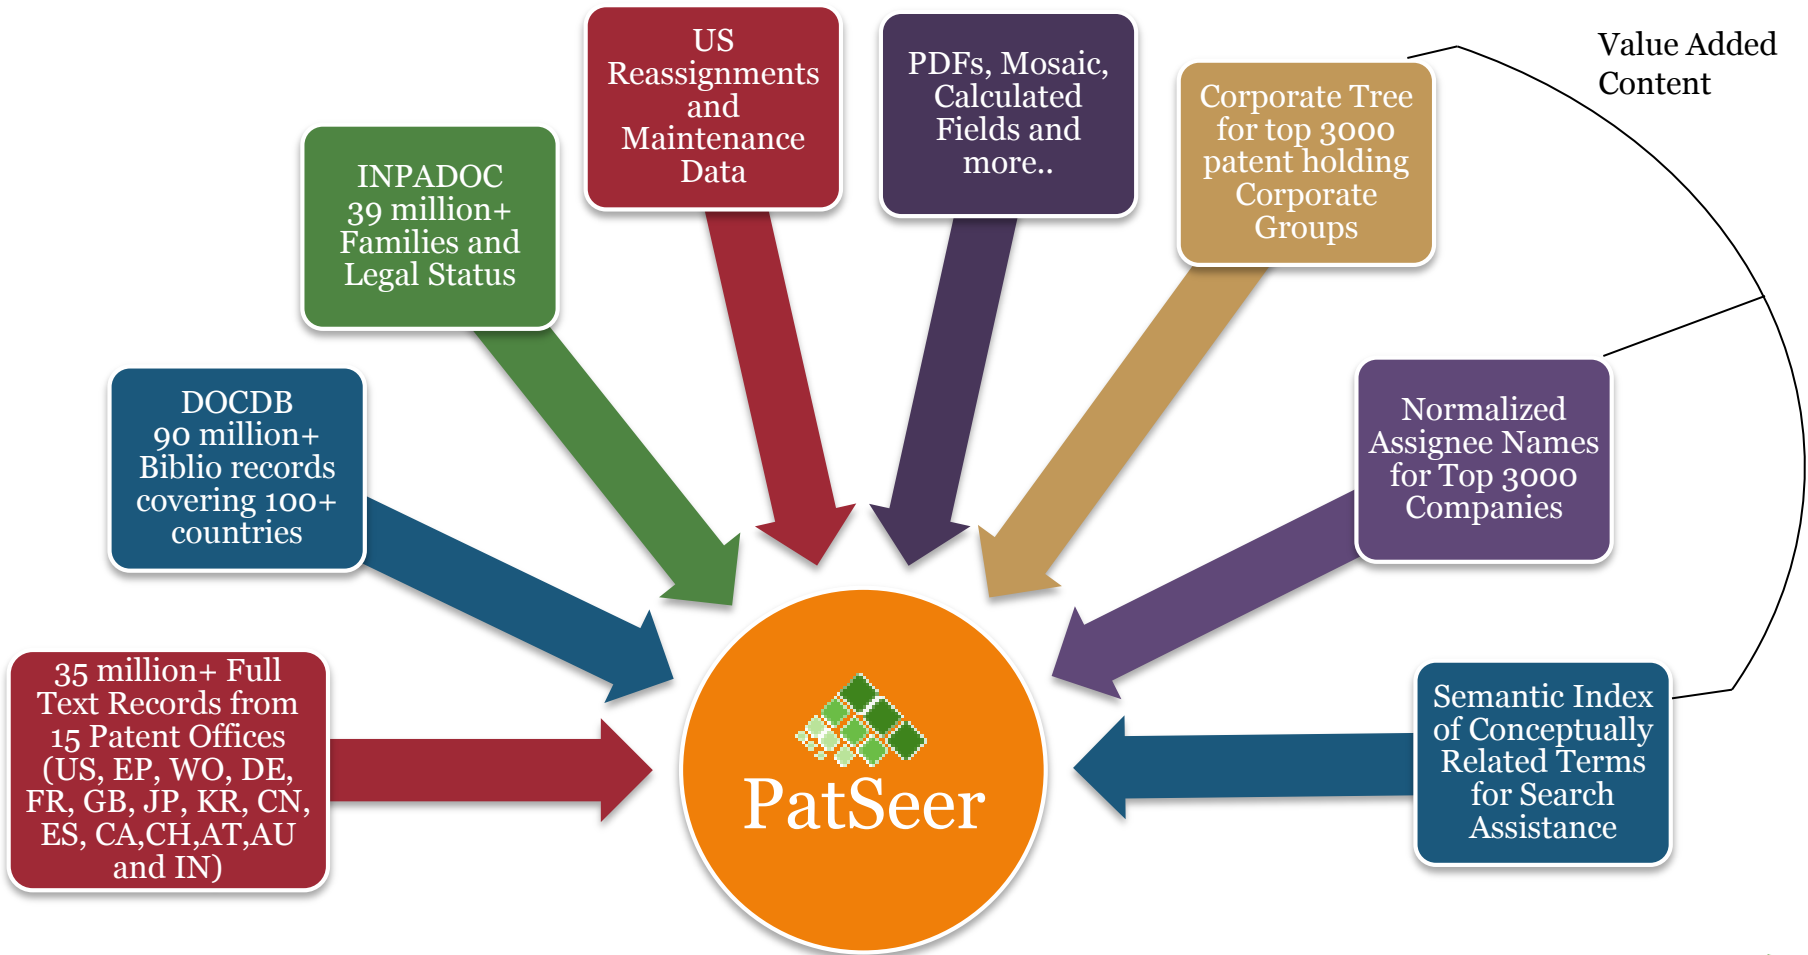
US Reassignments and Maintenance Data

PDFs, Mosaic, Calculated Fields and more..

Value Added Content

INPADOC 39 million+ Families and Legal Status

Corporate Tree for top 3000 patent holding Corporate Groups

DOCDB 90 million+ Biblio records covering 100+ countries

Normalized Assignee Names for Top 3000 Companies

35 million+ Full Text Records from 15 Patent Offices (US, EP, WO, DE, FR, GB, JP, KR, CN, ES, CA,CH,AT,AU and IN)

PatSeer

Semantic Index of Conceptually Related Terms for Search Assistance